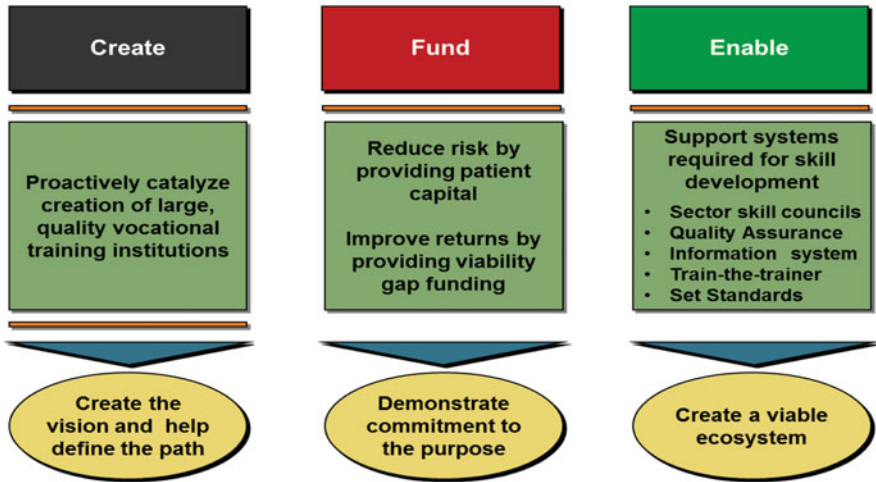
Create

Proactively catalyze creation of large, quality vocational training institutions

Create the vision and help define the path

Fund

Reduce risk by providing patient capital

Improve returns by providing viability gap funding

Demonstrate commitment to the purpose

Enable

Support systems required for skill development

- Sector skill councils
- Quality Assurance
- Information system
- Train-the-trainer
- Set Standards

Create a viable ecosystem